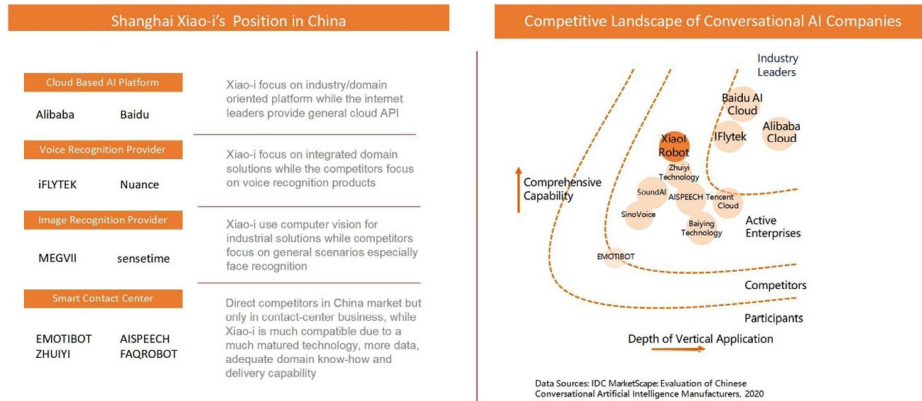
Shanghai Xiao-i's Position in China

Cloud Based AI Platform

Alibaba Baidu

Xiao-i focus on industry/domain oriented platform while the internet leaders provide general cloud API

Voice Recognition Provider

iFLYTEK Nuance

Xiao-i focus on integrated domain solutions while the competitors focus on voice recognition products

Image Recognition Provider

MEGVII sensetime

Xiao-i use computer vision for industrial solutions while competitors focus on general scenarios especially face recognition

Smart Contact Center

EMOTIBOT AISPEECH
ZHUIYI FAQROBOT

Direct competitors in China market but only in contact-center business, while Xiao-i is much compatible due to a much matured technology, more data, adequate domain know-how and delivery capability

Competitive Landscape of Conversational AI Companies

Industry Leaders

Baidu AI Cloud

IFlytek

Alibaba Cloud

XiaoI Robot

Zhuiyi Technology

Comprehensive Capability

SoundAI

AISPEECH

Tencent Cloud

SinoVoice

Baiying Technology

Active Enterprises

EMOTIBOT

Competitors

Participants

Depth of Vertical Application

Data Sources: IDC MarketScape: Evaluation of Chinese Conversational Artificial Intelligence Manufacturers, 2020